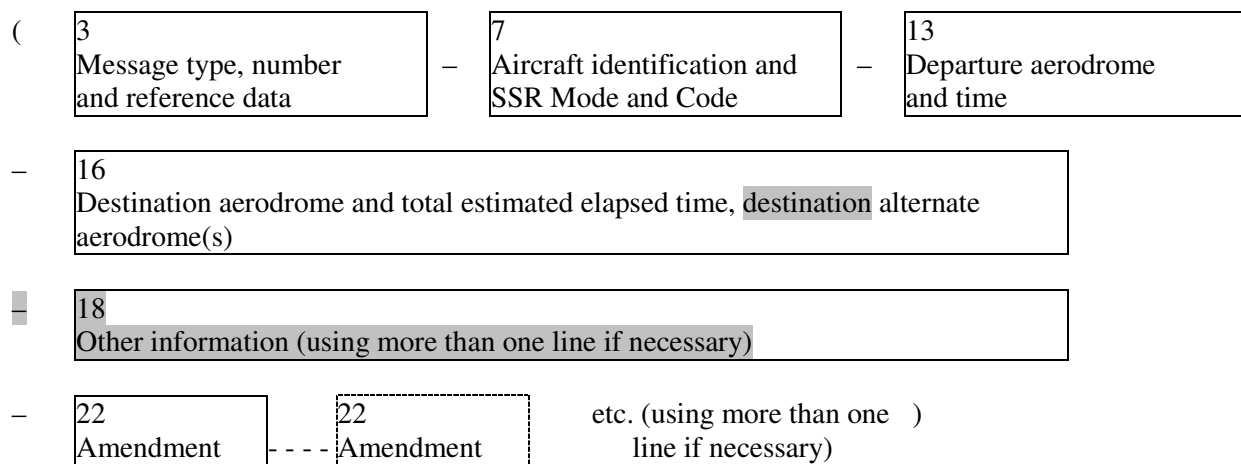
( 3
Message type, number and reference data – 7
Aircraft identification and SSR Mode and Code – 13
Departure aerodrome and time

– 16
Destination aerodrome and total estimated elapsed time, destination alternate aerodrome(s)

– 18
Other information (using more than one line if necessary)

– 22
Amendment - - - - 22
Amendment etc. (using more than one ) line if necessary)